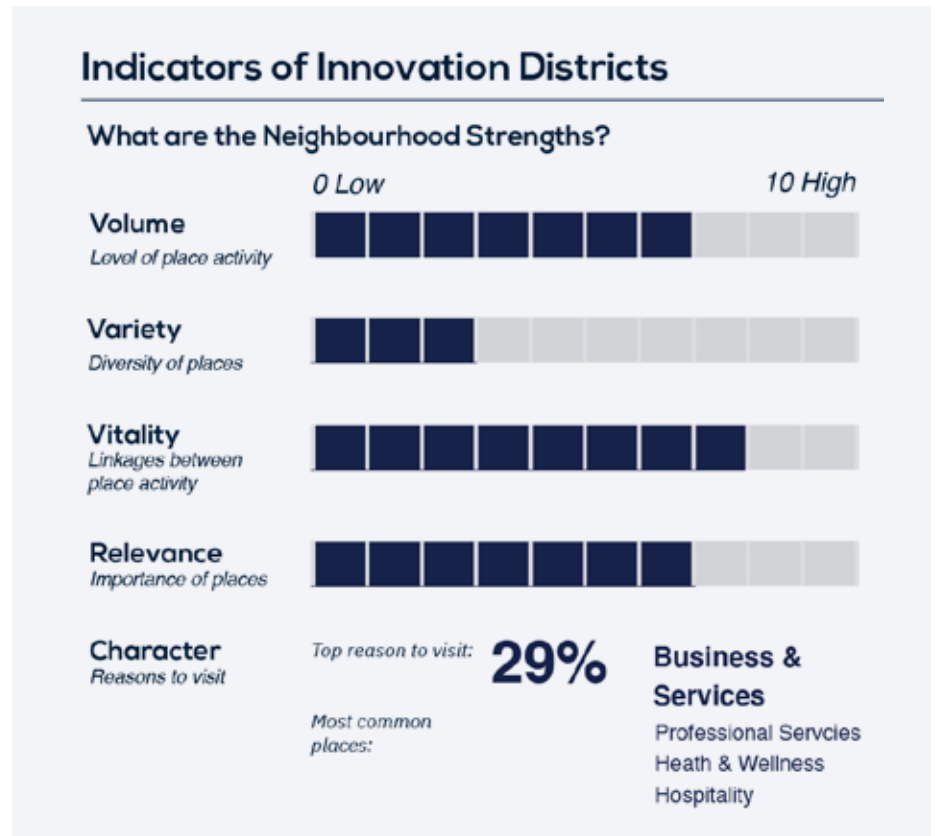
Indicators of Innovation Districts

What are the Neighbourhood Strengths?

0 Low

10 High

Volume
Lovol of place activity

Variety
Diversity of places

Vitality
Linkages between place activity

Relevance
Importance of places

Character
Reasons to visit

Top reason to visit: 29% Business & Services

Most common places:

Professional Servcies
Heath & Wellness
Hospitality